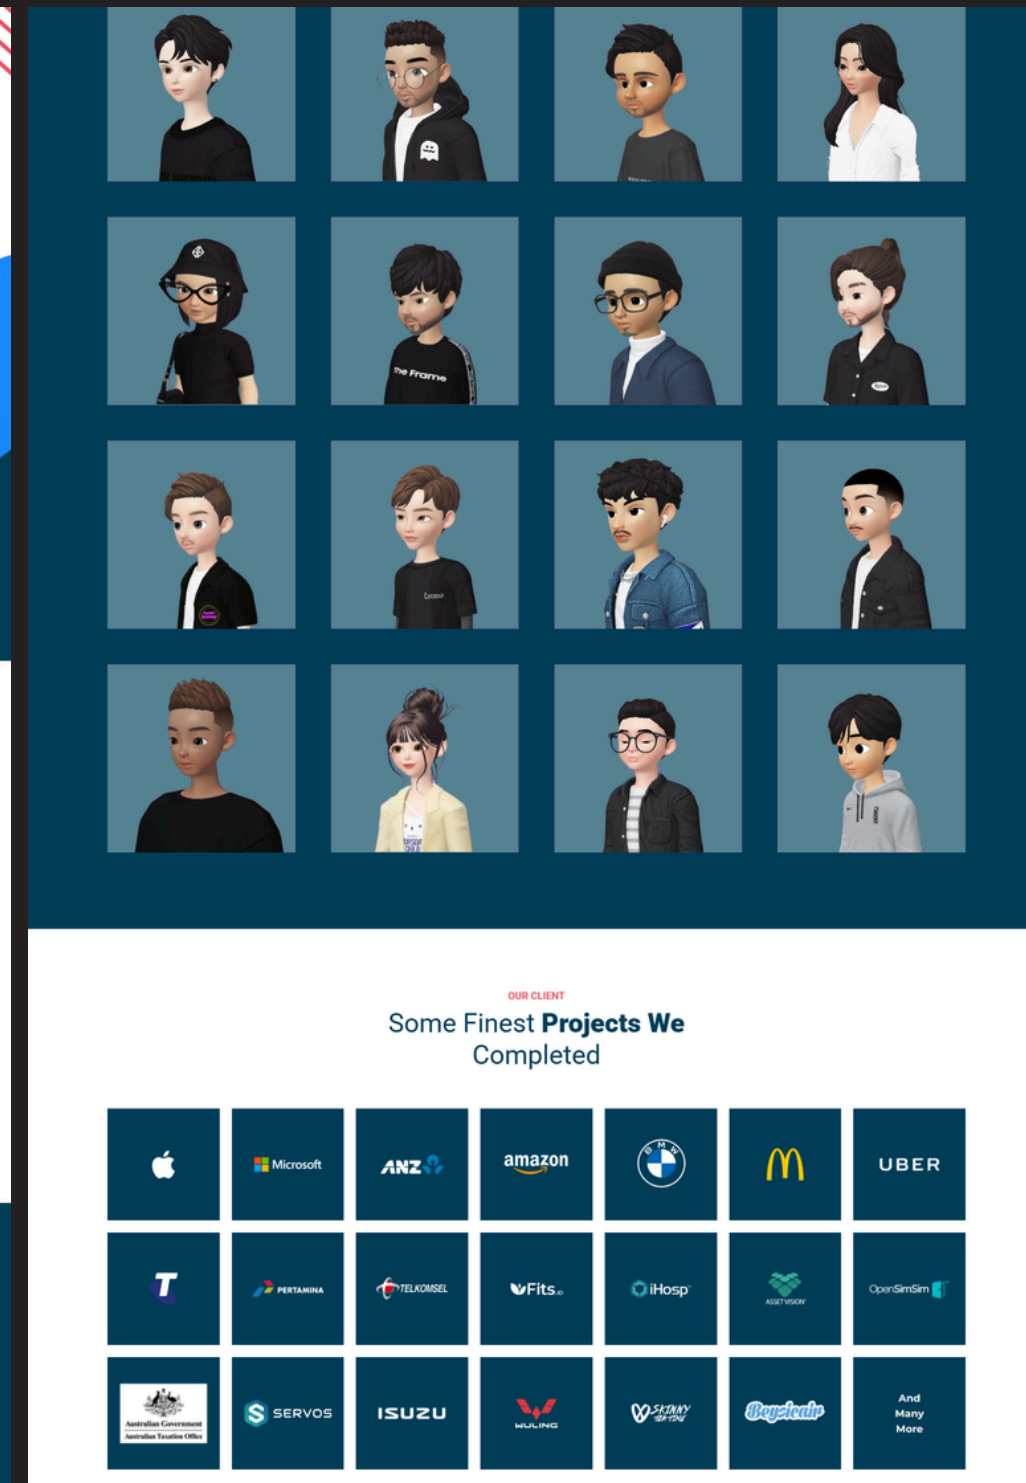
The Frame

OUR CLIENT

Some Finest **Projects We** Completed

Microsoft

ANZ

amazon

BMW

UBER

T

PERTAMINA

TELKOMSEL

Fits

iHosp

ASSET VISION

OpenSimSim

Australian Government Australian Taxation Office

SERVOS

ISUZU

WULING

SKINNY

Boyzlcair

And Many More